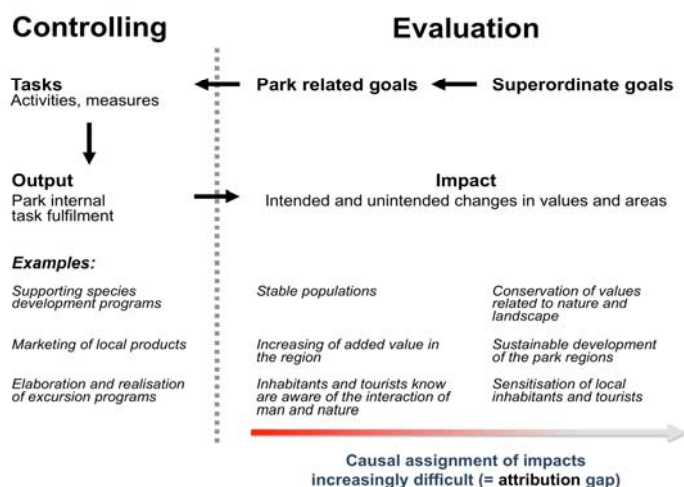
Controlling

Evaluation

Tasks
Activities, measures

Park related goals

Superordinate goals

Output
Park internal task fulfilment

Impact
Intended and unintended changes in values and areas

*Examples:*

*Supporting species development programs*

*Stable populations*

*Conservation of values related to nature and landscape*

*Marketing of local products*

*Increasing of added value in the region*

*Sustainable development of the park regions*

*Elaboration and realisation of excursion programs*

*Inhabitants and tourists know are aware of the interaction of man and nature*

*Sensitisation of local inhabitants and tourists*

Causal assignment of impacts increasingly difficult (= attribution gap)